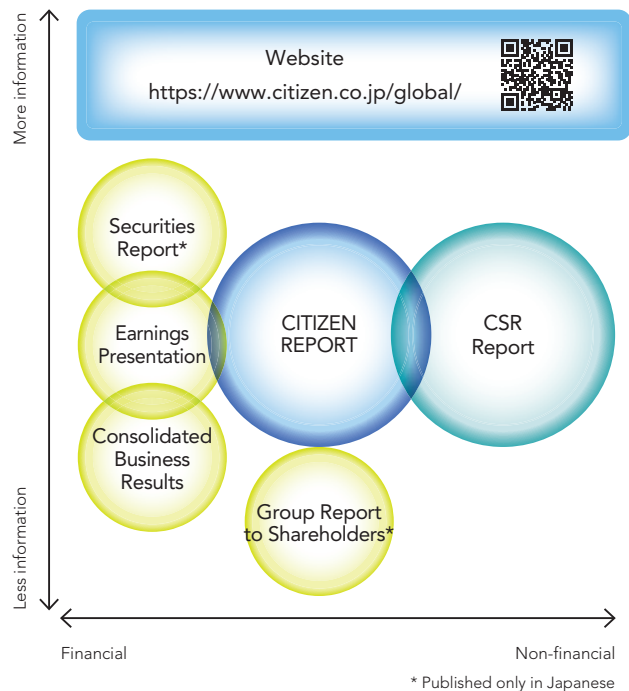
More information

Less information

Website
https://www.citizen.co.jp/global/

Securities Report*

Earnings Presentation

Consolidated Business Results

CITIZEN REPORT

CSR Report

Group Report to Shareholders*

Financial

Non-financial

* Published only in Japanese